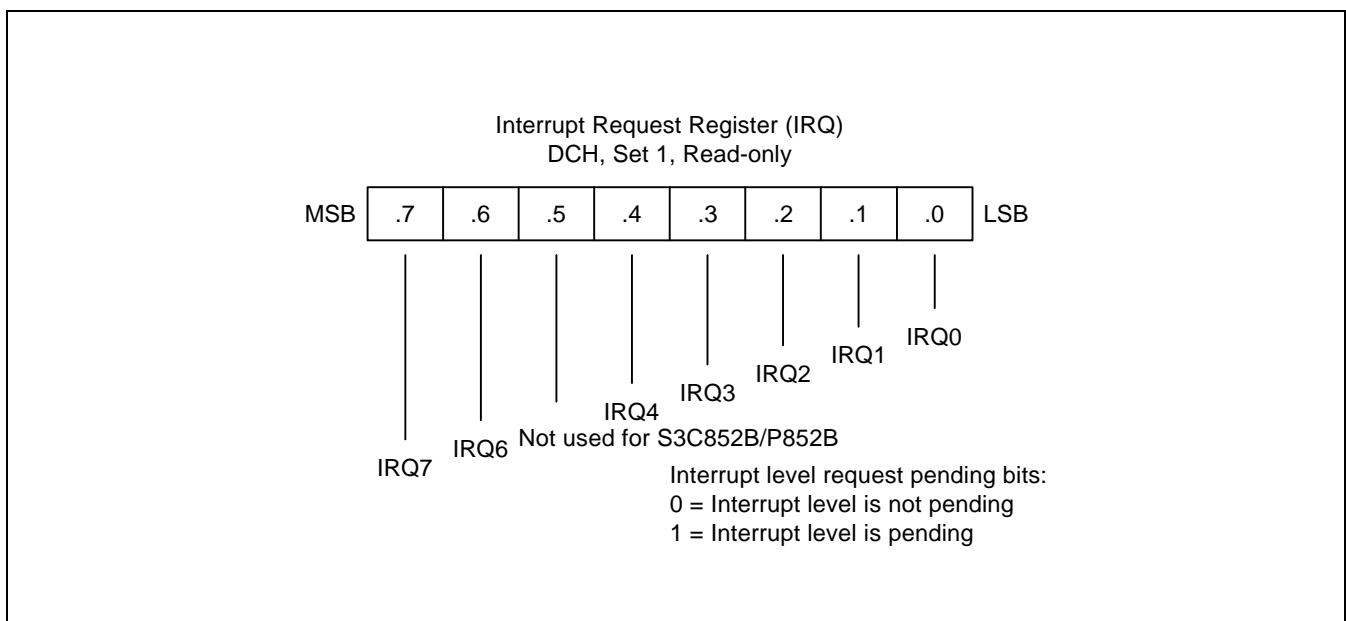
Interrupt Request Register (IRQ)
DCH, Set 1, Read-only

| MSB | .7 | .6 | .5 | .4 | .3 | .2 | .1 | .0 | LSB |
|---|---|---|---|---|---|---|---|---|---|

IRQ0
IRQ1
IRQ2
IRQ3
IRQ4
Not used for S3C852B/P852B
IRQ6
IRQ7

Interrupt level request pending bits:
0 = Interrupt level is not pending
1 = Interrupt level is pending